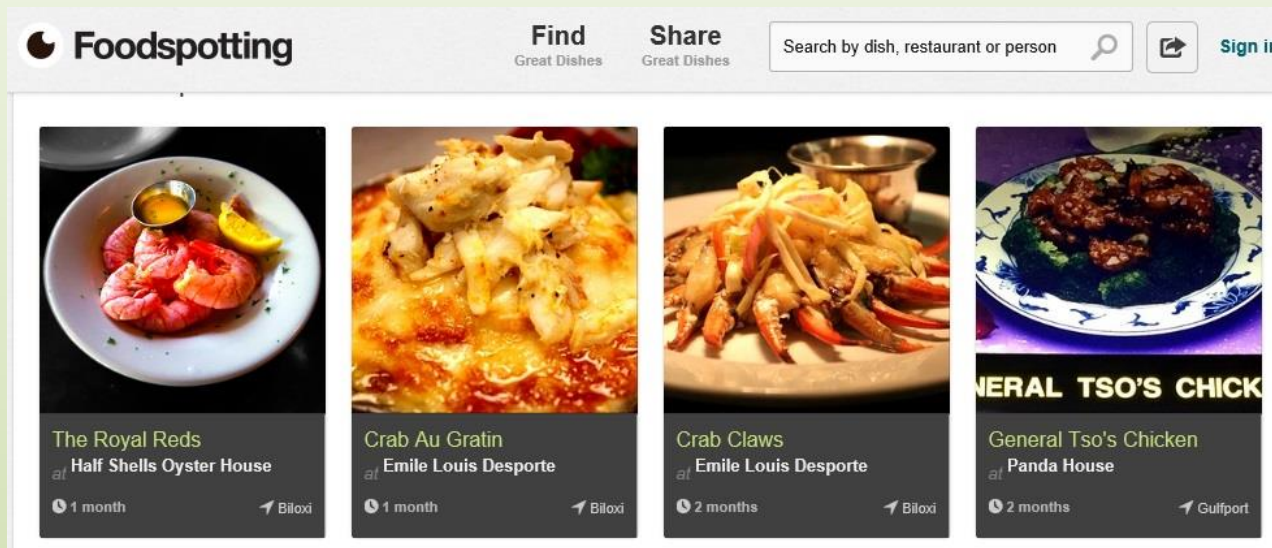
Foodspotting

Find
Great Dishes

Share
Great Dishes

Search by dish, restaurant or person

Sign i

The Royal Reds
at Half Shells Oyster House
1 month
Biloxi

Crab Au Gratin
at Emile Louis Desporte
1 month
Biloxi

Crab Claws
at Emile Louis Desporte
2 months
Biloxi

NERAL TSO'S CHICK

General Tso's Chicken
at Panda House
2 months
Gulfport